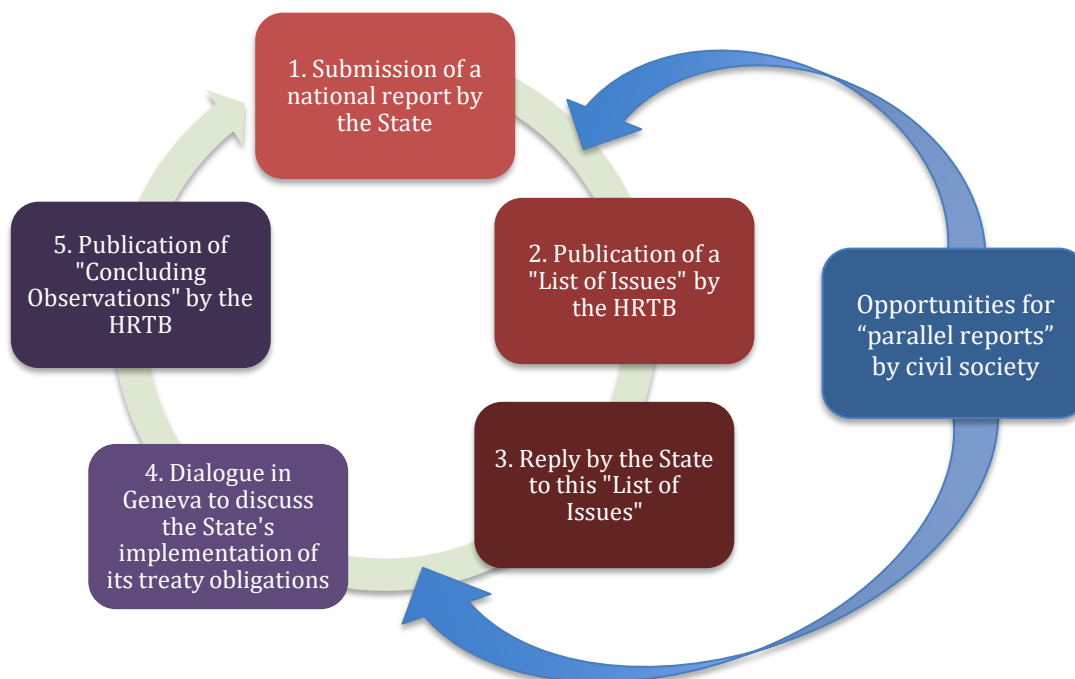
1. Submission of a national report by the State

2. Publication of a "List of Issues" by the HRTB

3. Reply by the State to this "List of Issues"

4. Dialogue in Geneva to discuss the State's implementation of its treaty obligations

5. Publication of "Concluding Observations" by the HRTB

Opportunities for “parallel reports” by civil society